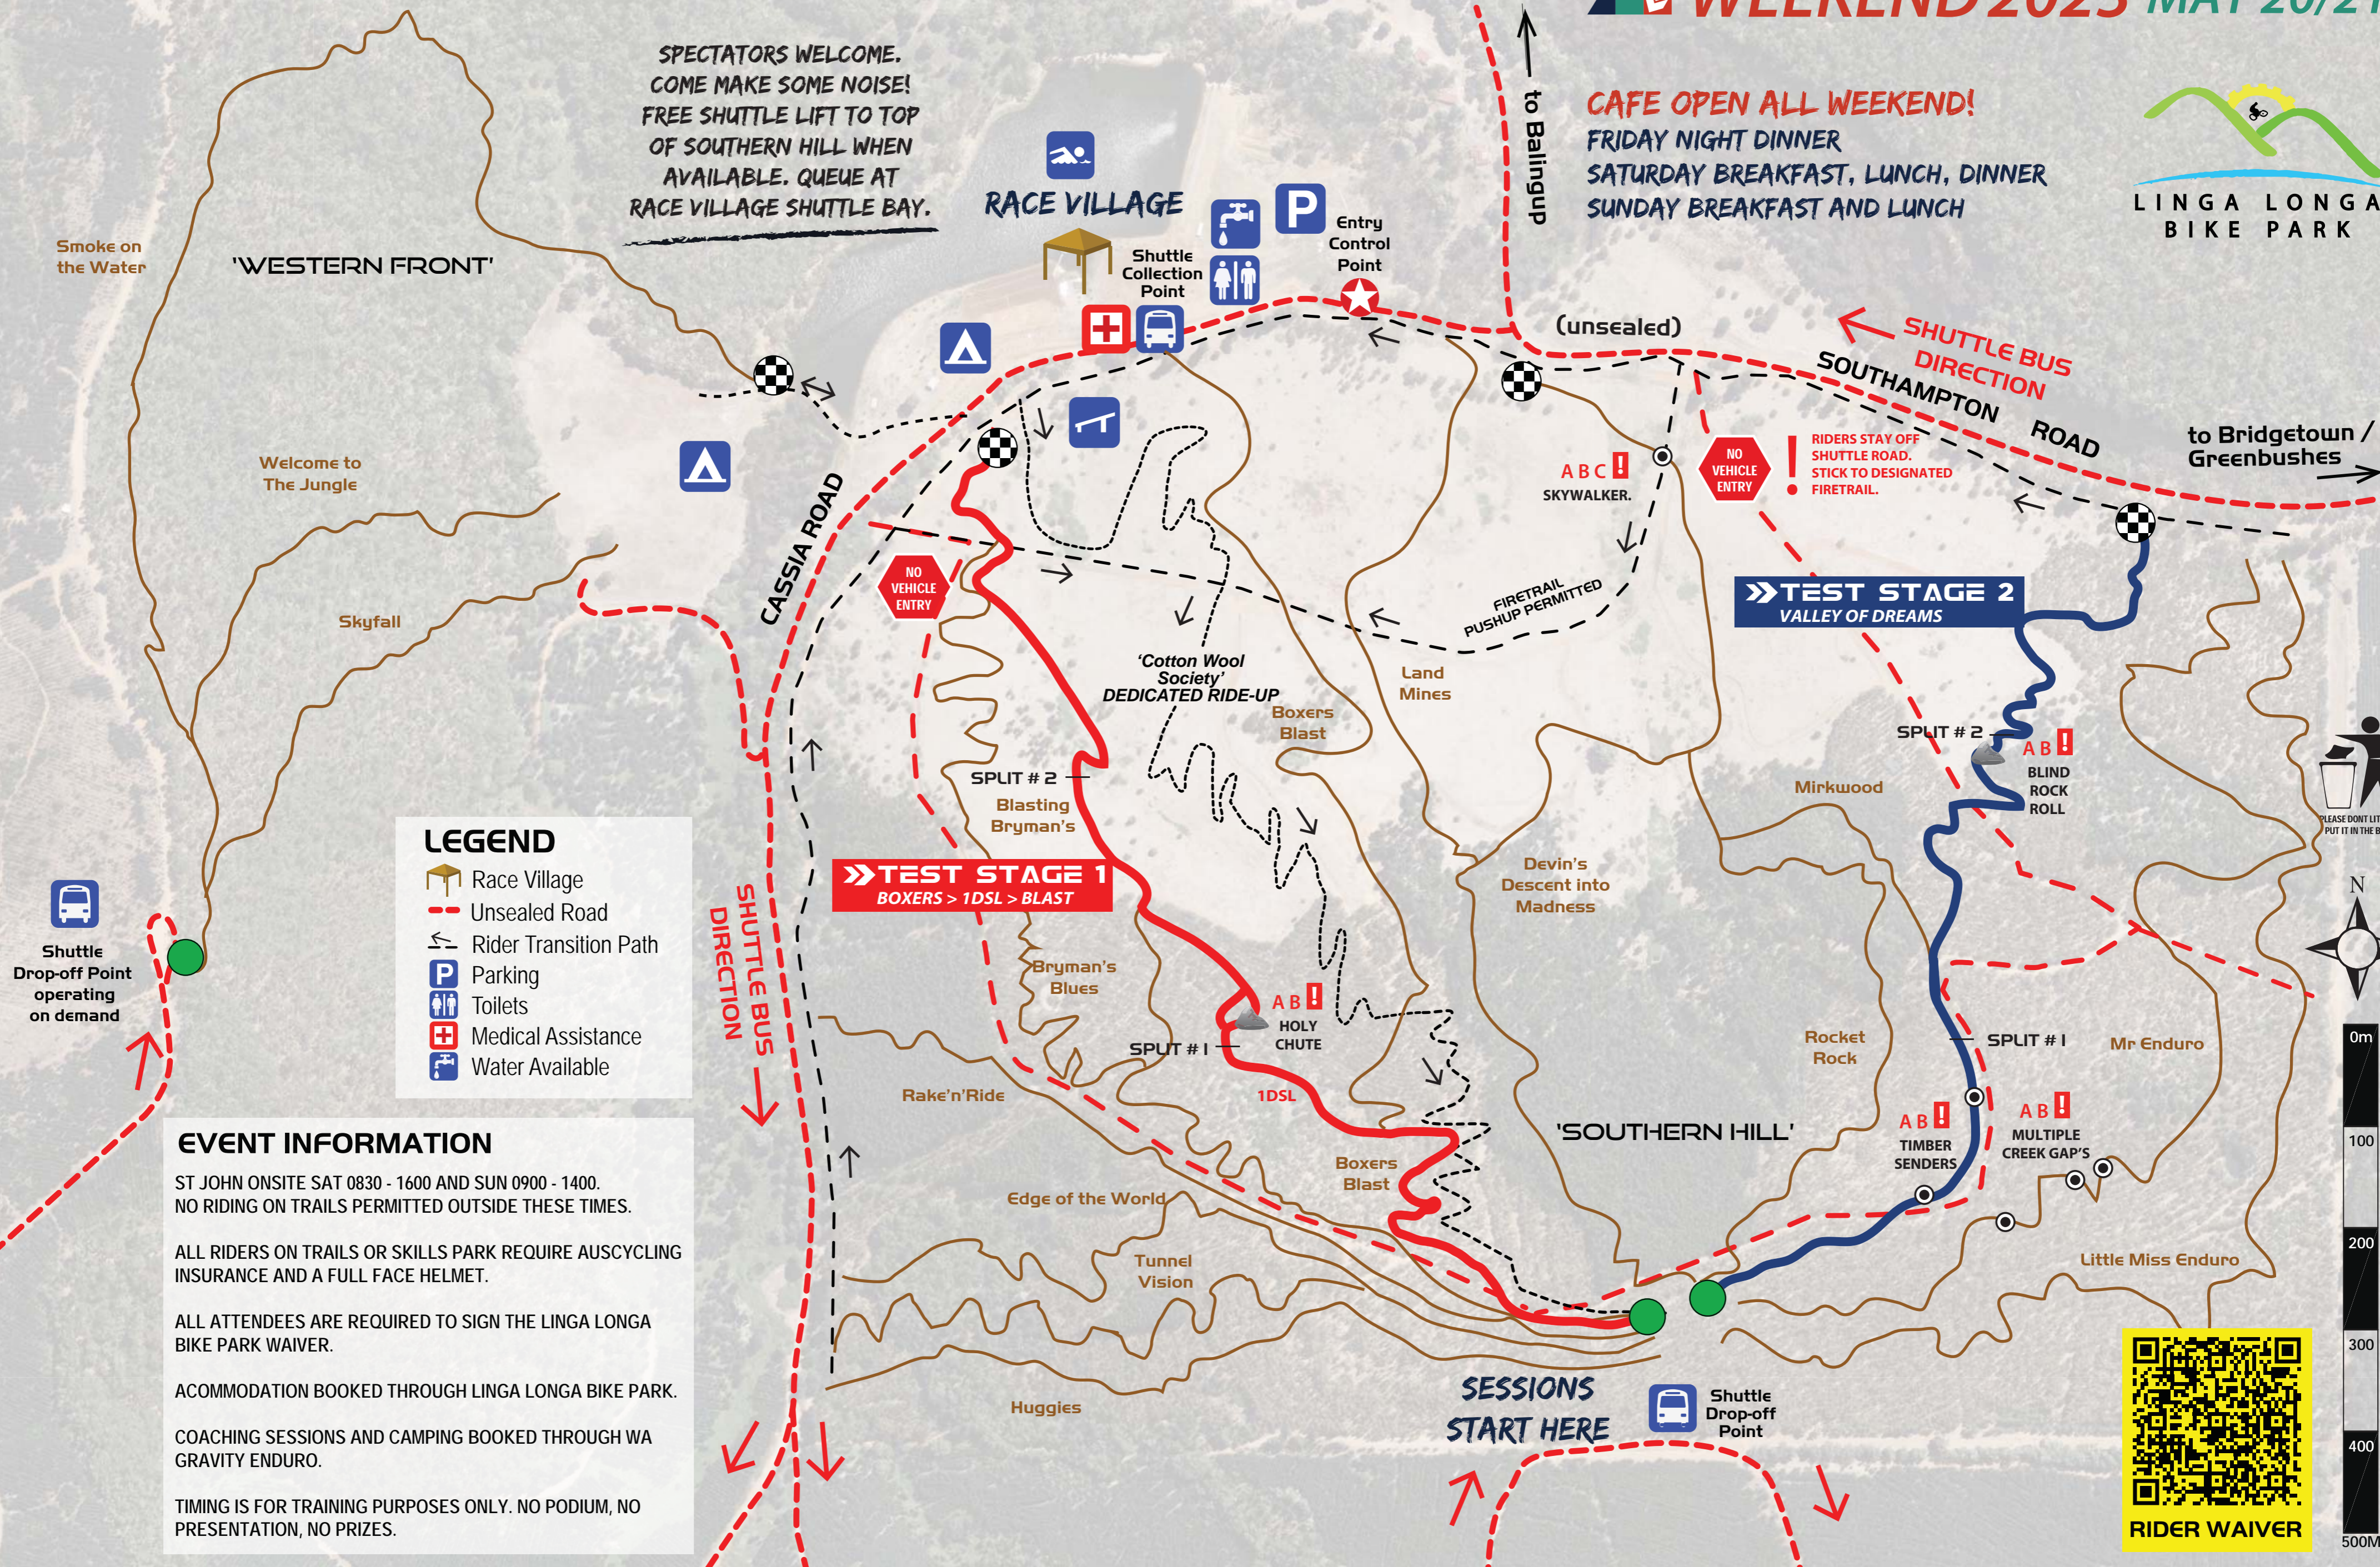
WEEKEND 2023 MAY 20/21

SPECTATORS WELCOME. COME MAKE SOME NOISE! FREE SHUTTLE LIFT TO TOP OF SOUTHERN HILL WHEN AVAILABLE. QUEUE AT RACE VILLAGE SHUTTLE BAY.

to Balingup

CAFE OPEN ALL WEEKEND!
FRIDAY NIGHT DINNER
SATURDAY BREAKFAST, LUNCH, DINNER
SUNDAY BREAKFAST AND LUNCH

LINGA LONGA BIKE PARK

RACE VILLAGE

Shuttle Collection Point

Entry Control Point

(unsealed)

SHUTTLE BUS DIRECTION

SOUTHAMPTON ROAD

to Bridgetown / Greenbushes

Smoke on the Water

'WESTERN FRONT'

Welcome to The Jungle

Skyfall

CASSIA ROAD

NO VEHICLE ENTRY

ABC SKYWALKER.

NO VEHICLE ENTRY

RIDERS STAY OFF SHUTTLE ROAD. STICK TO DESIGNATED FIRETRAIL.

FIRETRAIL PUSHUP PERMITTED

TEST STAGE 2
VALLEY OF DREAMS

'Cotton Wool Society' DEDICATED RIDE-UP

Boxers Blast

Land Mines

SPLIT # 2

AB BLIND ROCK ROLL

Mirkwood

SPLIT # 2

Blasting Bryman's

TEST STAGE 1
BOXERS > 1DSL > BLAST

Devin's Descent into Madness

LEGEND
Race Village
Unsealed Road
Rider Transition Path
Parking
Toilets
Medical Assistance
Water Available

Shuttle Drop-off Point operating on demand

SHUTTLE BUS DIRECTION

Bryman's Blues

AB HOLY CHUTE

SPLIT # I

Rocket Rock

SPLIT # I

Mr Enduro

Rake'n'Ride

1DSL

AB TIMBER SENDERS

AB MULTIPLE CREEK GAP'S

EVENT INFORMATION
ST JOHN ONSITE SAT 0830 - 1600 AND SUN 0900 - 1400. NO RIDING ON TRAILS PERMITTED OUTSIDE THESE TIMES.

ALL RIDERS ON TRAILS OR SKILLS PARK REQUIRE AUSCYCLING INSURANCE AND A FULL FACE HELMET.

ALL ATTENDEES ARE REQUIRED TO SIGN THE LINGA LONGA BIKE PARK WAIVER.

ACOMMODATION BOOKED THROUGH LINGA LONGA BIKE PARK.

COACHING SESSIONS AND CAMPING BOOKED THROUGH WA GRAVITY ENDURO.

TIMING IS FOR TRAINING PURPOSES ONLY. NO PODIUM, NO PRESENTATION, NO PRIZES.

Boxers Blast

'SOUTHERN HILL'

Edge of the World

Tunnel Vision

Little Miss Enduro

Huggies

SESSIONS START HERE

Shuttle Drop-off Point

RIDER WAIVER

N

0m
100
200
300
400
500M

PLEASE DONT LIT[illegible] PUT IT IN THE B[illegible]